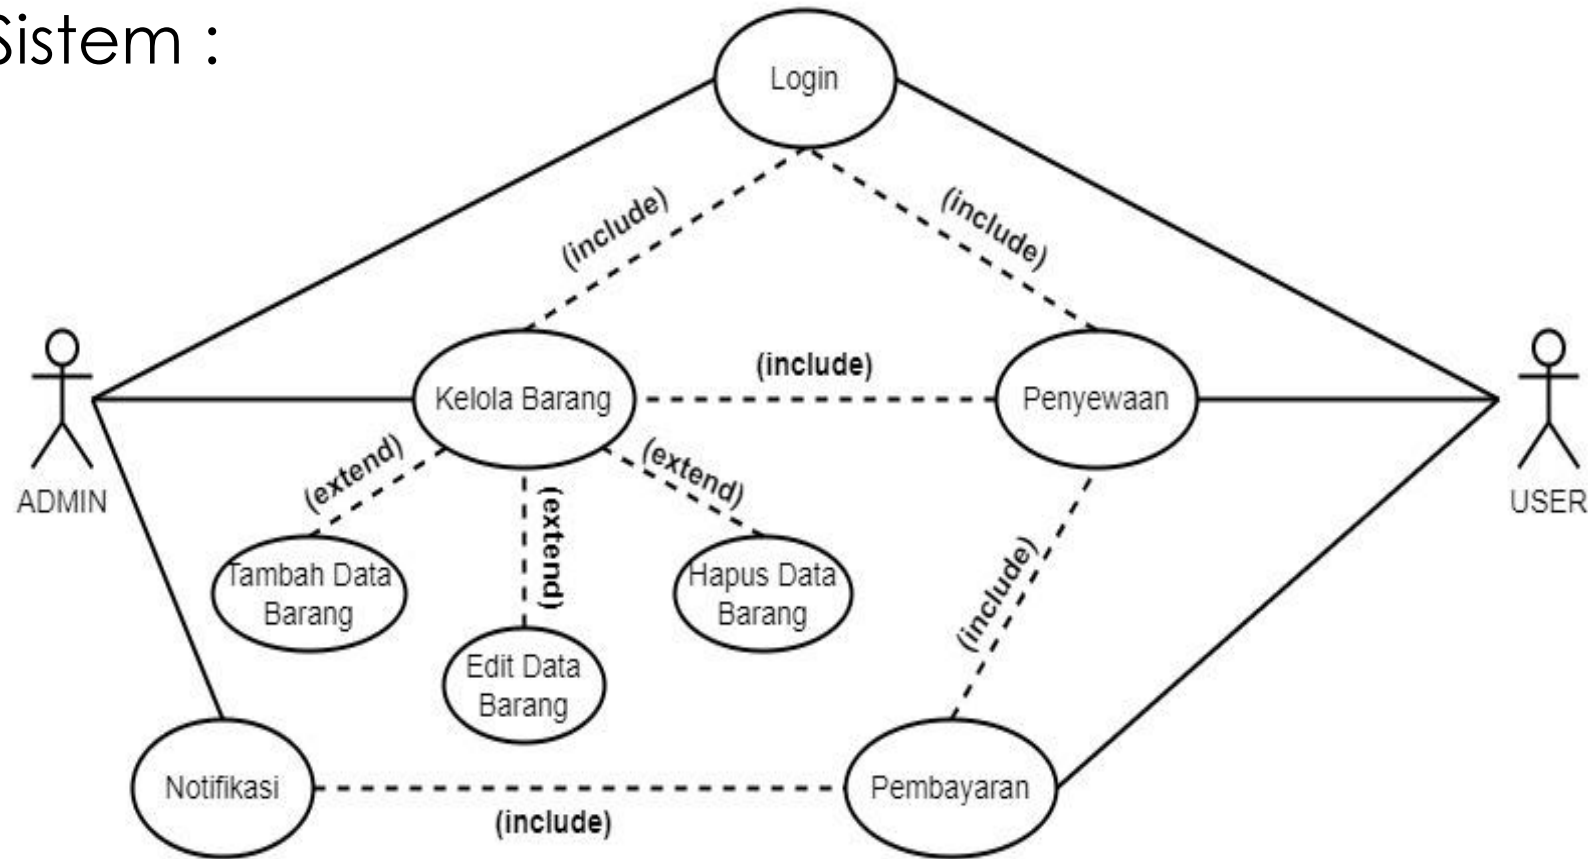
Sistem :

Login

(include)

(include)

ADMIN

USER

Kelola Barang

(include)

Penyewaan

(extend)

(extend)

(extend)

Tambah Data Barang

Edit Data Barang

Hapus Data Barang

(include)

Notifikasi

Pembayaran

(include)